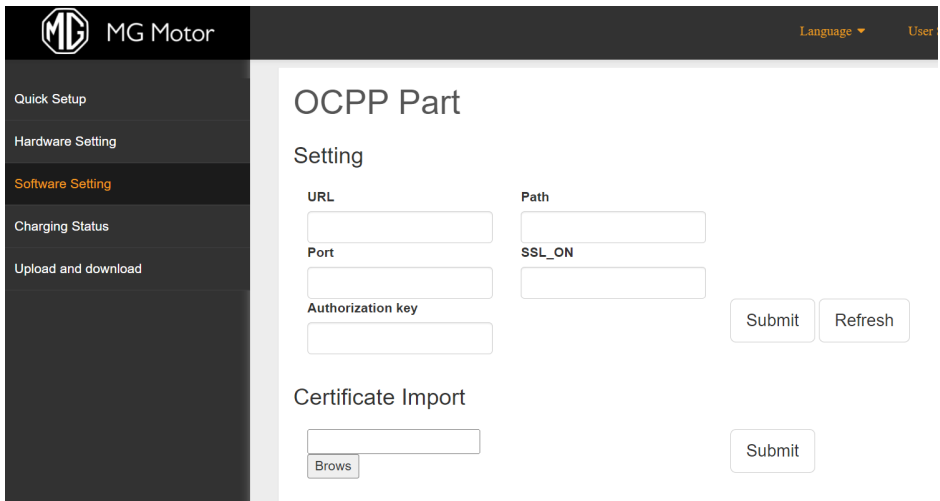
MG Motor

Language ▾ User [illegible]

Quick Setup
Hardware Setting
Software Setting
Charging Status
Upload and download

OCPP Part

Setting

URL
Path
Port
SSL_ON
Authorization key

Submit Refresh

Certificate Import

Brows

Submit